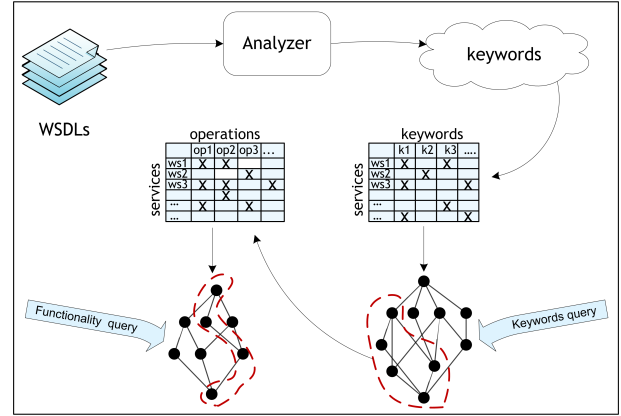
Analyzer

keywords

WSDLs

operations

| | op1 | op2 | op3 | ... |
|---|---|---|---|---|
| ws1 | X | X | | |
| ws2 | | | X | |
| ws3 | X | X | | X |
| ... | | X | | |
| ... | X | | X | |
| ... | | | | |

services

keywords

| | k1 | k2 | k3 | .... |
|---|---|---|---|---|
| ws1 | X | | X | |
| ws2 | | X | | |
| ws3 | X | | | X |
| ... | | | | |
| ... | | | X | |
| ... | X | | | X |

services

Functionality query

Keywords query